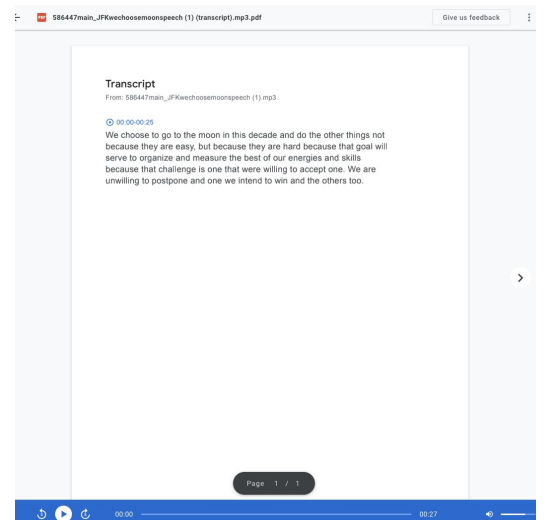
PDF 586447main_JFKwechoosemoonspeech (1) (transcript).mp3.pdf

Give us feedback

Transcript

From: 586447main_JFKwechoosemoonspeech (1).mp3

00:00-00:25

We choose to go to the moon in this decade and do the other things not because they are easy, but because they are hard because that goal will serve to organize and measure the best of our energies and skills because that challenge is one that were willing to accept one. We are unwilling to postpone and one we intend to win and the others too.

Page 1 / 1

00:00

00:27